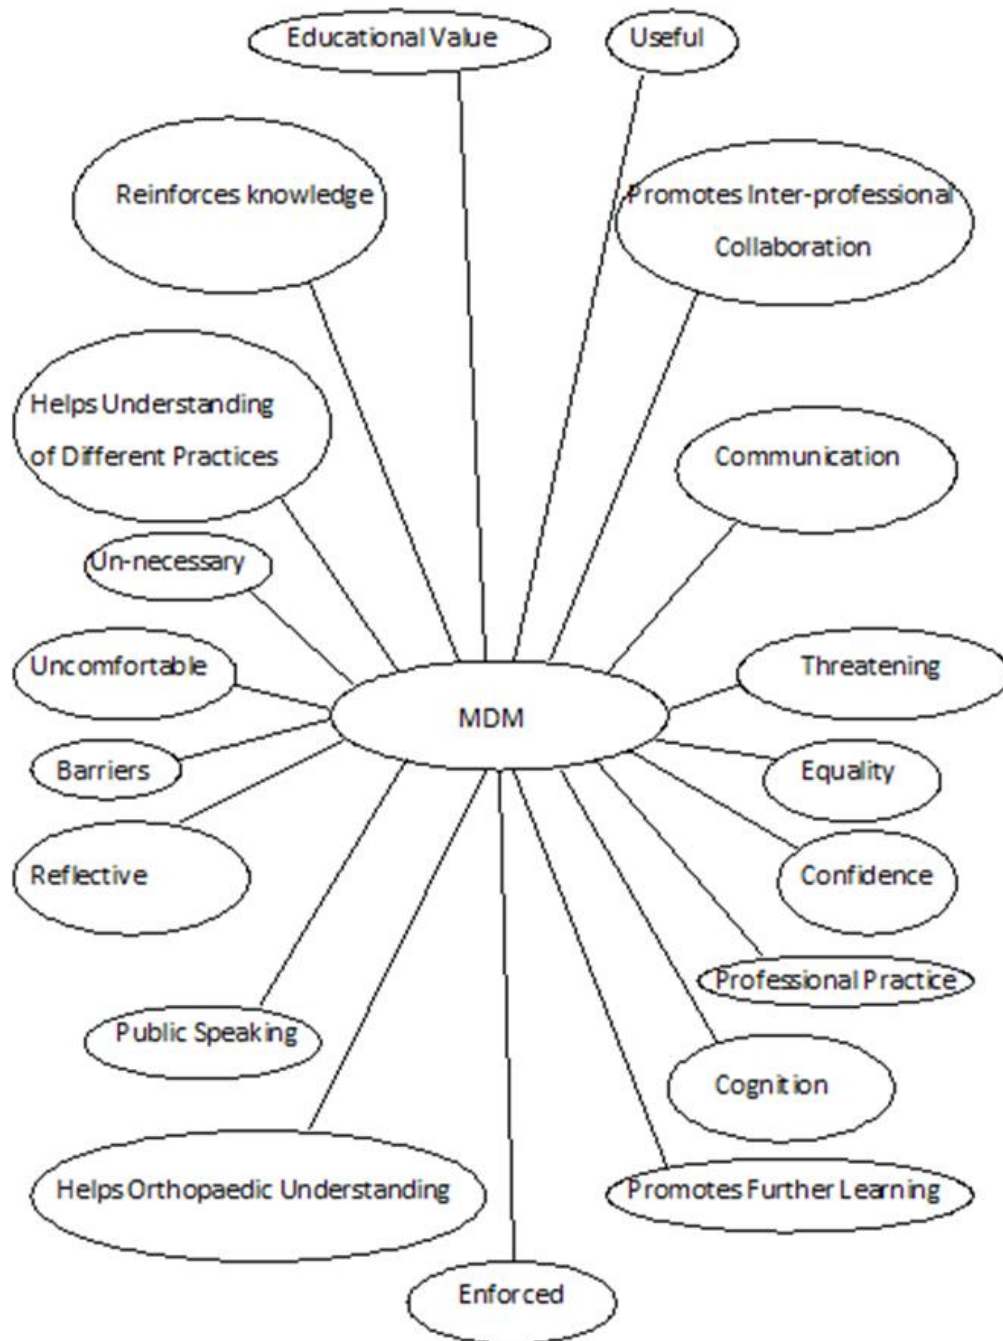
Educational Value

Useful

Reinforces knowledge

Promotes Inter-professional Collaboration

Helps Understanding of Different Practices

Communication

Un-necessary

Uncomfortable

Threatening

MDM

Barriers

Equality

Reflective

Confidence

Professional Practice

Public Speaking

Cognition

Helps Orthopaedic Understanding

Promotes Further Learning

Enforced